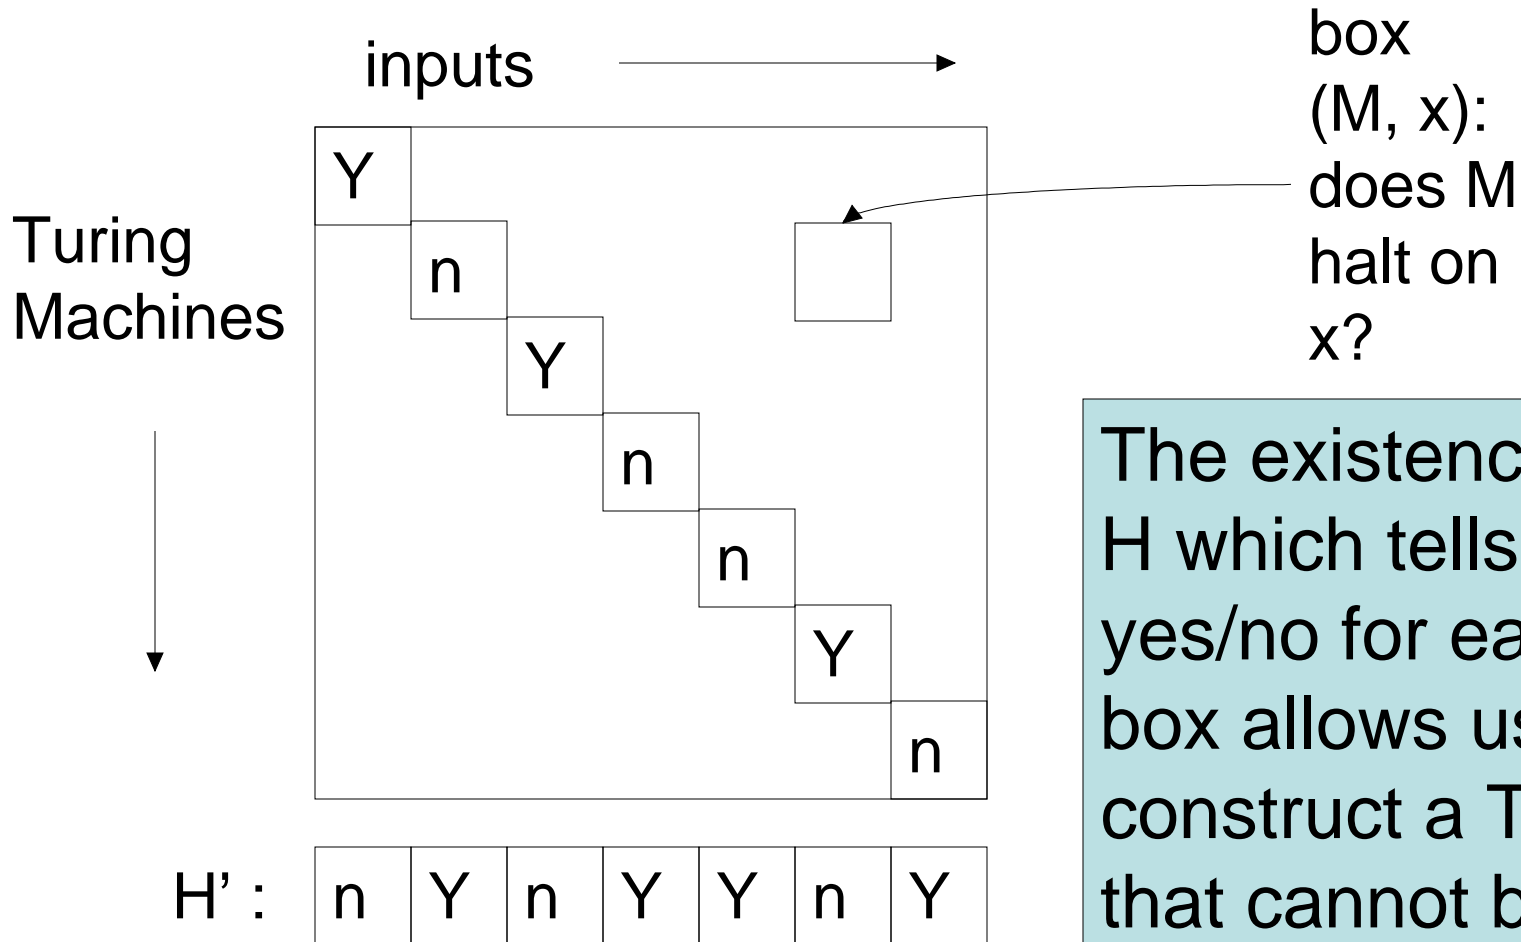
inputs

box (M, x): does M halt on x?

Turing Machines

| Y | | | | | | |
|---|---|---|---|---|---|---|
| | n | | | | | |
| | | Y | | | | |
| | | | n | | | |
| | | | | n | | |
| | | | | | Y | |
| | | | | | | n |

H’ :

| n | Y | n | Y | Y | n | Y |
|---|---|---|---|---|---|---|

The existenc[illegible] H which tells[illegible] yes/no for ea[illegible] box allows u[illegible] construct a T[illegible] that cannot b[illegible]